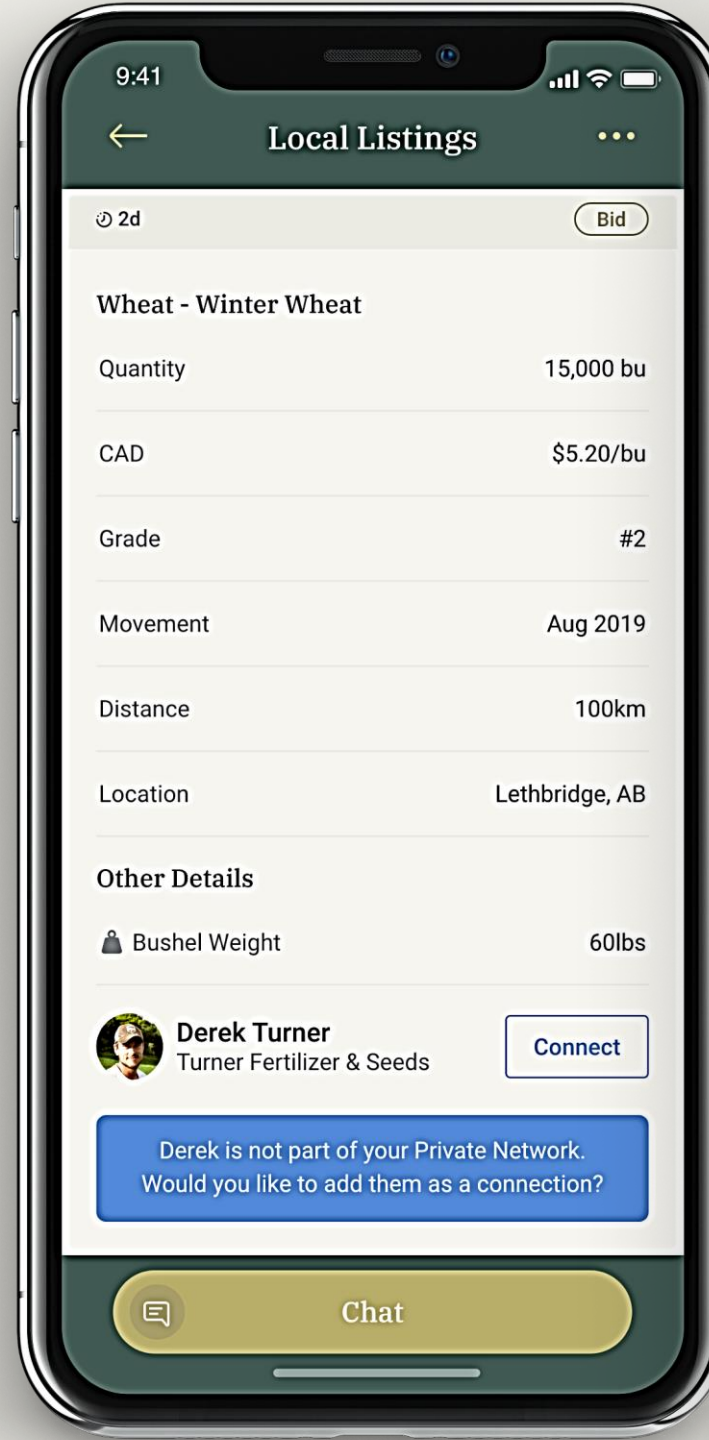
9:41

Local Listings

2d

Bid

Wheat - Winter Wheat

| | |
|---|---|
| Quantity | 15,000 bu |
| CAD | \$5.20/bu |
| Grade | #2 |
| Movement | Aug 2019 |
| Distance | 100km |
| Location | Lethbridge, AB |

Other Details

| | |
|---|---|
| Bushel Weight | 60lbs |

Derek Turner
Turner Fertilizer & Seeds

Connect

Derek is not part of your Private Network. Would you like to add them as a connection?

Chat